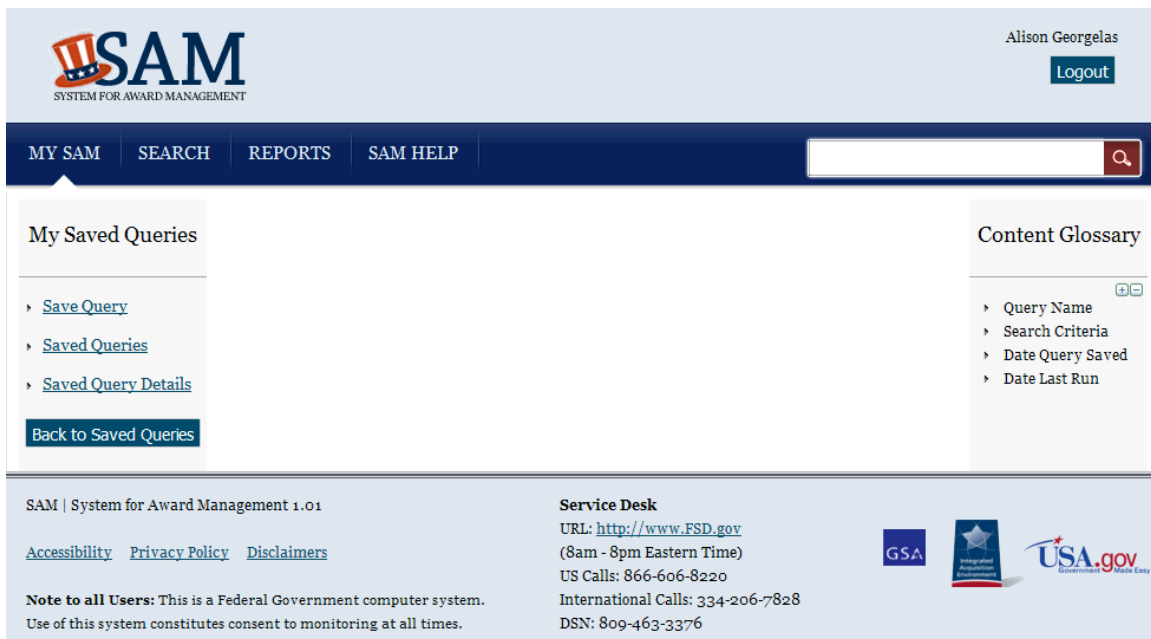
SAM
SYSTEM FOR AWARD MANAGEMENT

Alison Georgelas
Logout

MY SAM | SEARCH | REPORTS | SAM HELP

My Saved Queries

Save Query
Saved Queries
Saved Query Details

Back to Saved Queries

Content Glossary

Query Name
Search Criteria
Date Query Saved
Date Last Run

SAM | System for Award Management 1.01

Accessibility Privacy Policy Disclaimers

Note to all Users: This is a Federal Government computer system. Use of this system constitutes consent to monitoring at all times.

Service Desk
URL: http://www.FSD.gov
(8am - 8pm Eastern Time)
US Calls: 866-606-8220
International Calls: 334-206-7828
DSN: 809-463-3376

GSA

Integrated Acquisition Environment

USA.gov
Government Made Easy